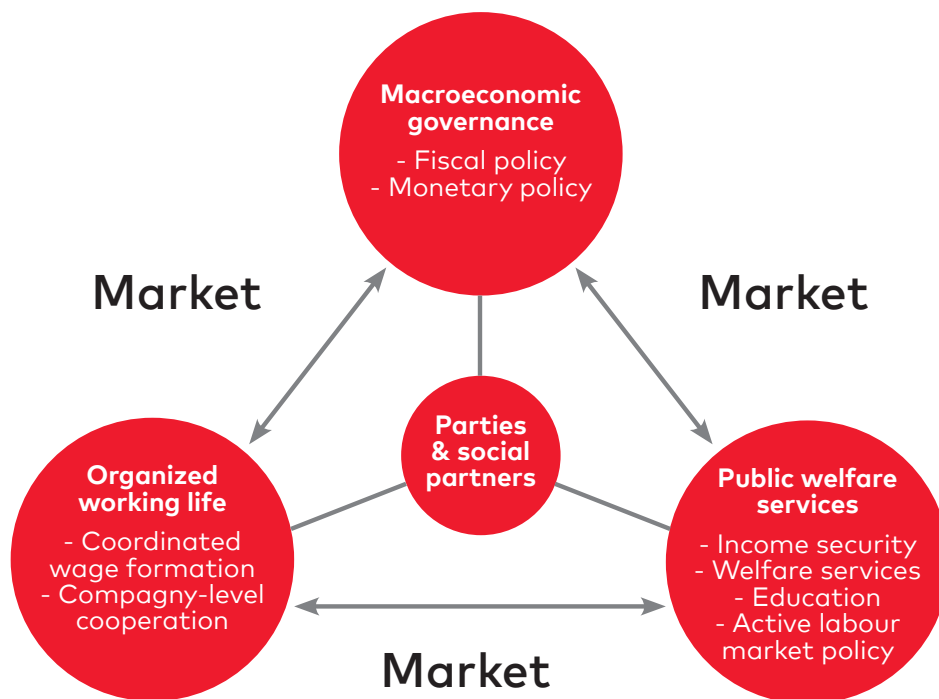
Macroeconomic governance
- Fiscal policy
- Monetary policy

Market

Market

Parties & social partners

Organized working life
- Coordinated wage formation
- Compagny-level cooperation

Public welfare services
- Income security
- Welfare services
- Education
- Active labour market policy

Market